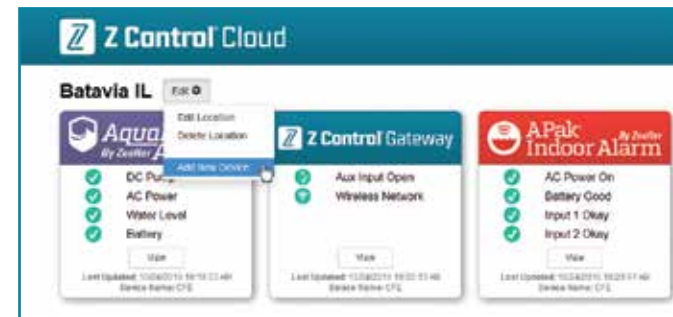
Z Control Cloud

Batavia IL Edit

Edit Location
Delete Location
Add New Device

Aqua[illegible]
By Zoeller

DC Pu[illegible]
AC Power
Water Level
Battery

View

Last Updated: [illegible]
Device Name: CFE

Z Control Gateway

Aux Input Open
Wireless Network

View

Last Updated: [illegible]
Device Name: CFE

APak Indoor Alarm
By Zoeller

AC Power On
Battery Good
Input 1 Okay
Input 2 Okay

View

Last Updated: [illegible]
Device Name: CFE